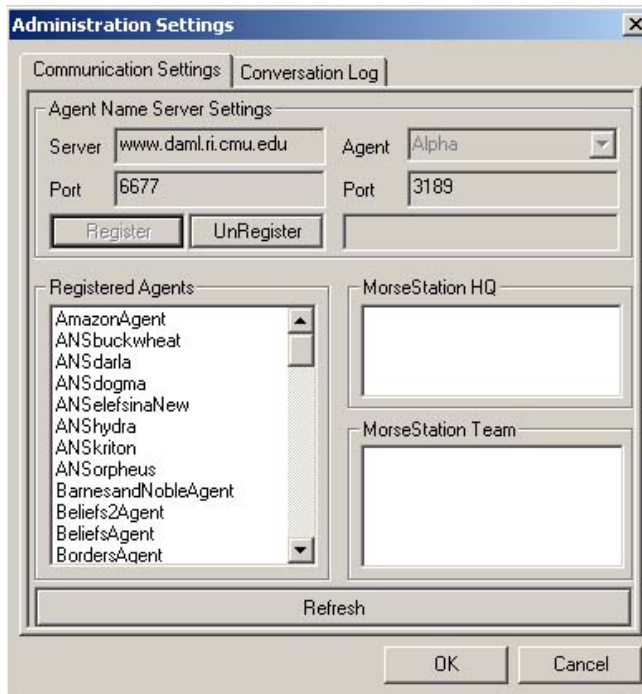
Administration Settings

×

Communication Settings | Conversation Log

Agent Name Server Settings

Server www.daml.ri.cmu.edu

Agent Alpha

Port 6677

Port 3189

Register UnRegister

Registered Agents

AmazonAgent
ANSbuckwheat
ANSdarla
ANSdogma
ANSelefsinaNew
ANShydra
ANSkriton
ANSorpheus
BarnesandNobleAgent
Beliefs2Agent
BeliefsAgent
BordersAgent

MorseStation HQ

MorseStation Team

Refresh

OK

Cancel